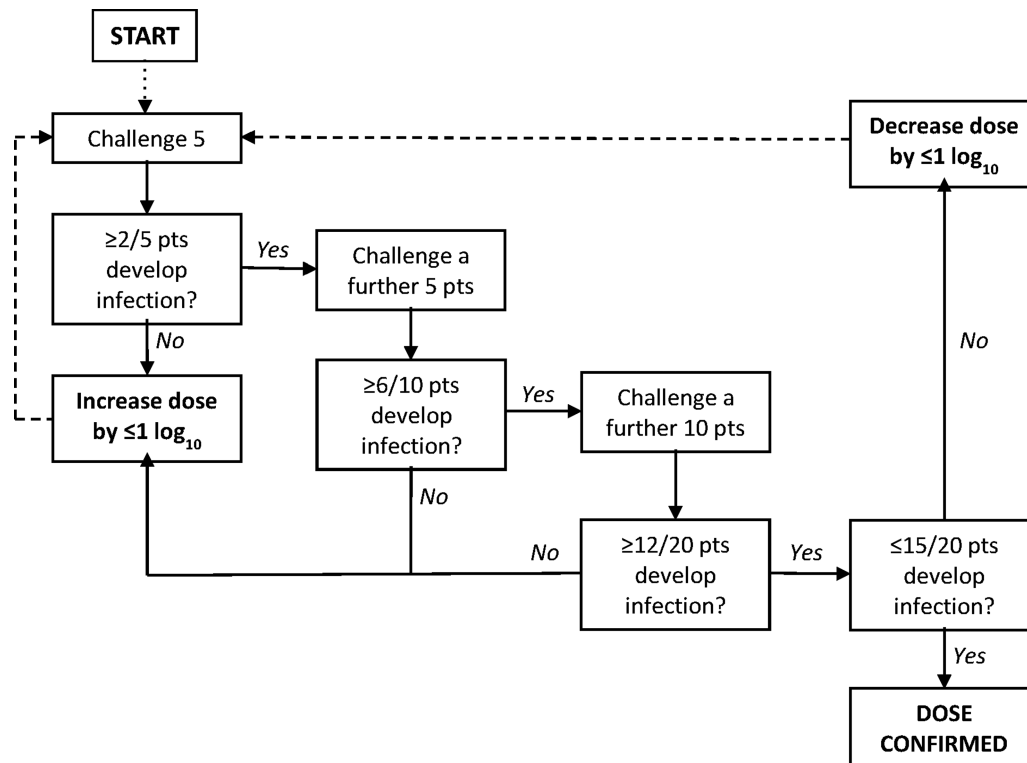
START

Challenge 5

Decrease dose by ≤1 $\log_{10}$

≥2/5 pts develop infection?

Yes

Challenge a further 5 pts

No

No

Increase dose by ≤1 $\log_{10}$

≥6/10 pts develop infection?

Yes

Challenge a further 10 pts

No

No

≥12/20 pts develop infection?

Yes

≤15/20 pts develop infection?

Yes

DOSE CONFIRMED